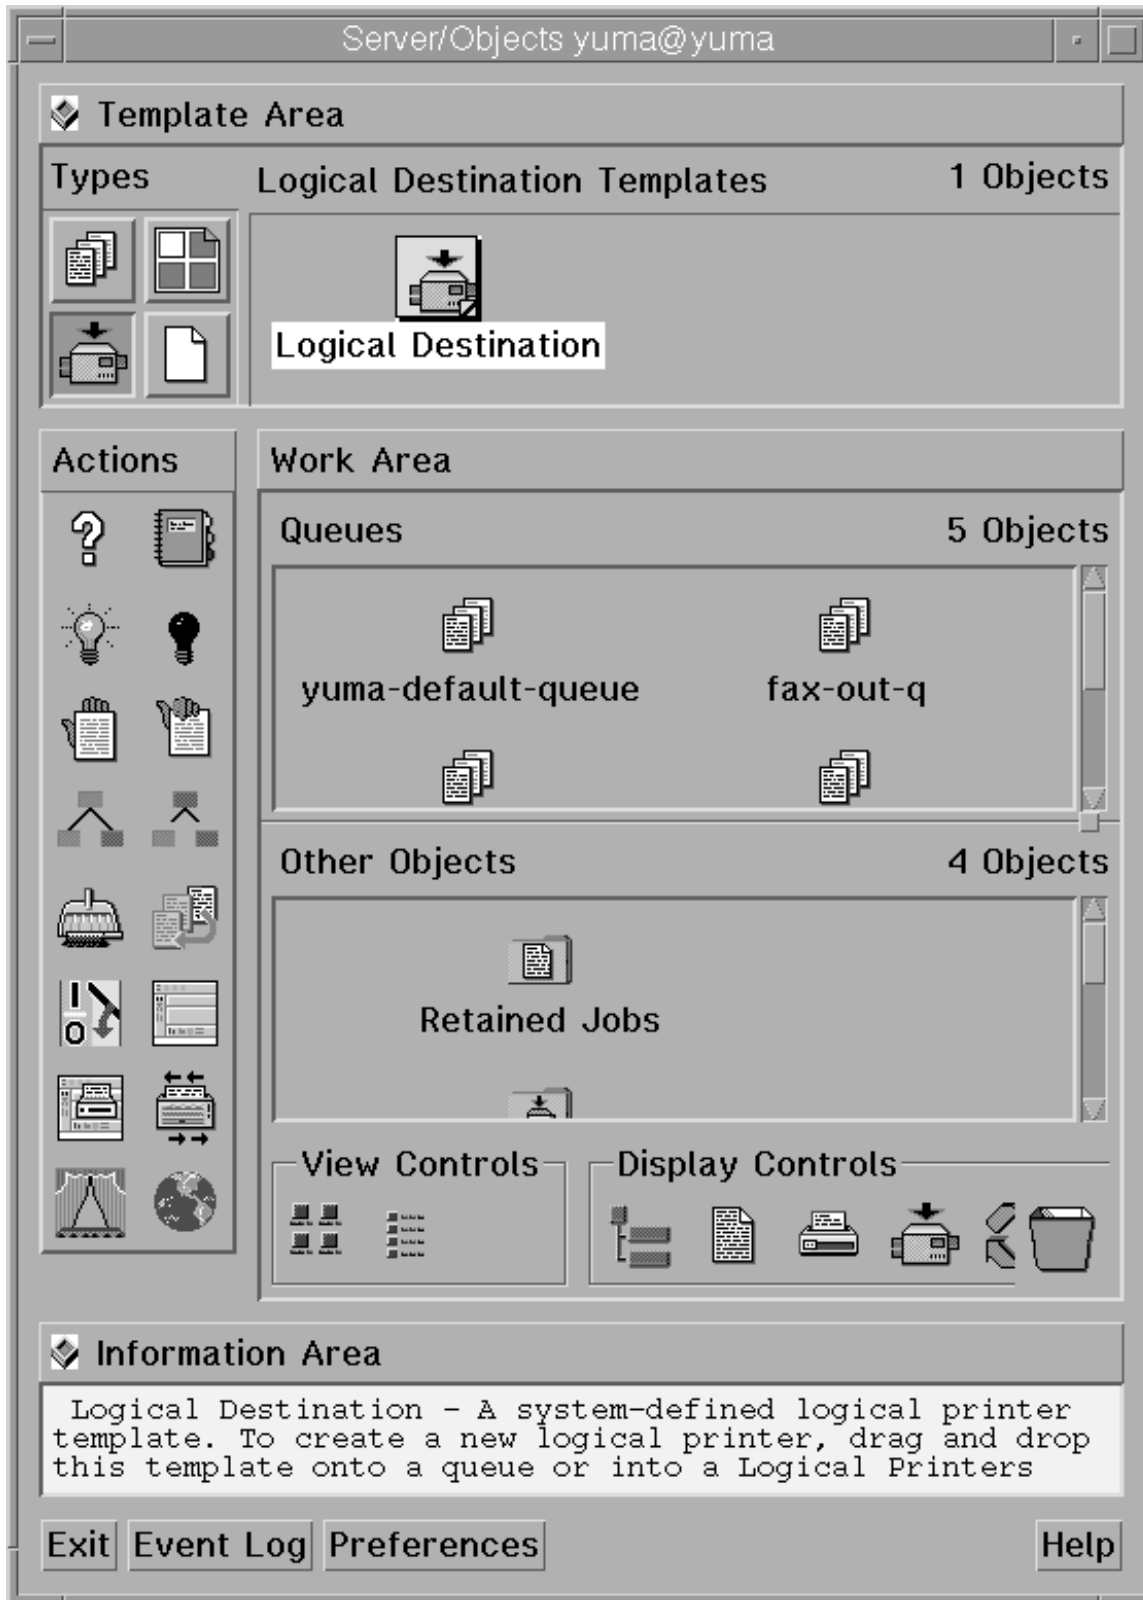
Server/Objects yuma@yuma

Template Area

Types

Logical Destination Templates

1 Objects

Logical Destination

Actions

Work Area

Queues

5 Objects

yuma-default-queue

fax-out-q

Other Objects

4 Objects

Retained Jobs

View Controls

Display Controls

Information Area

Logical Destination - A system-defined logical printer template. To create a new logical printer, drag and drop this template onto a queue or into a Logical Printers

Exit

Event Log

Preferences

Help